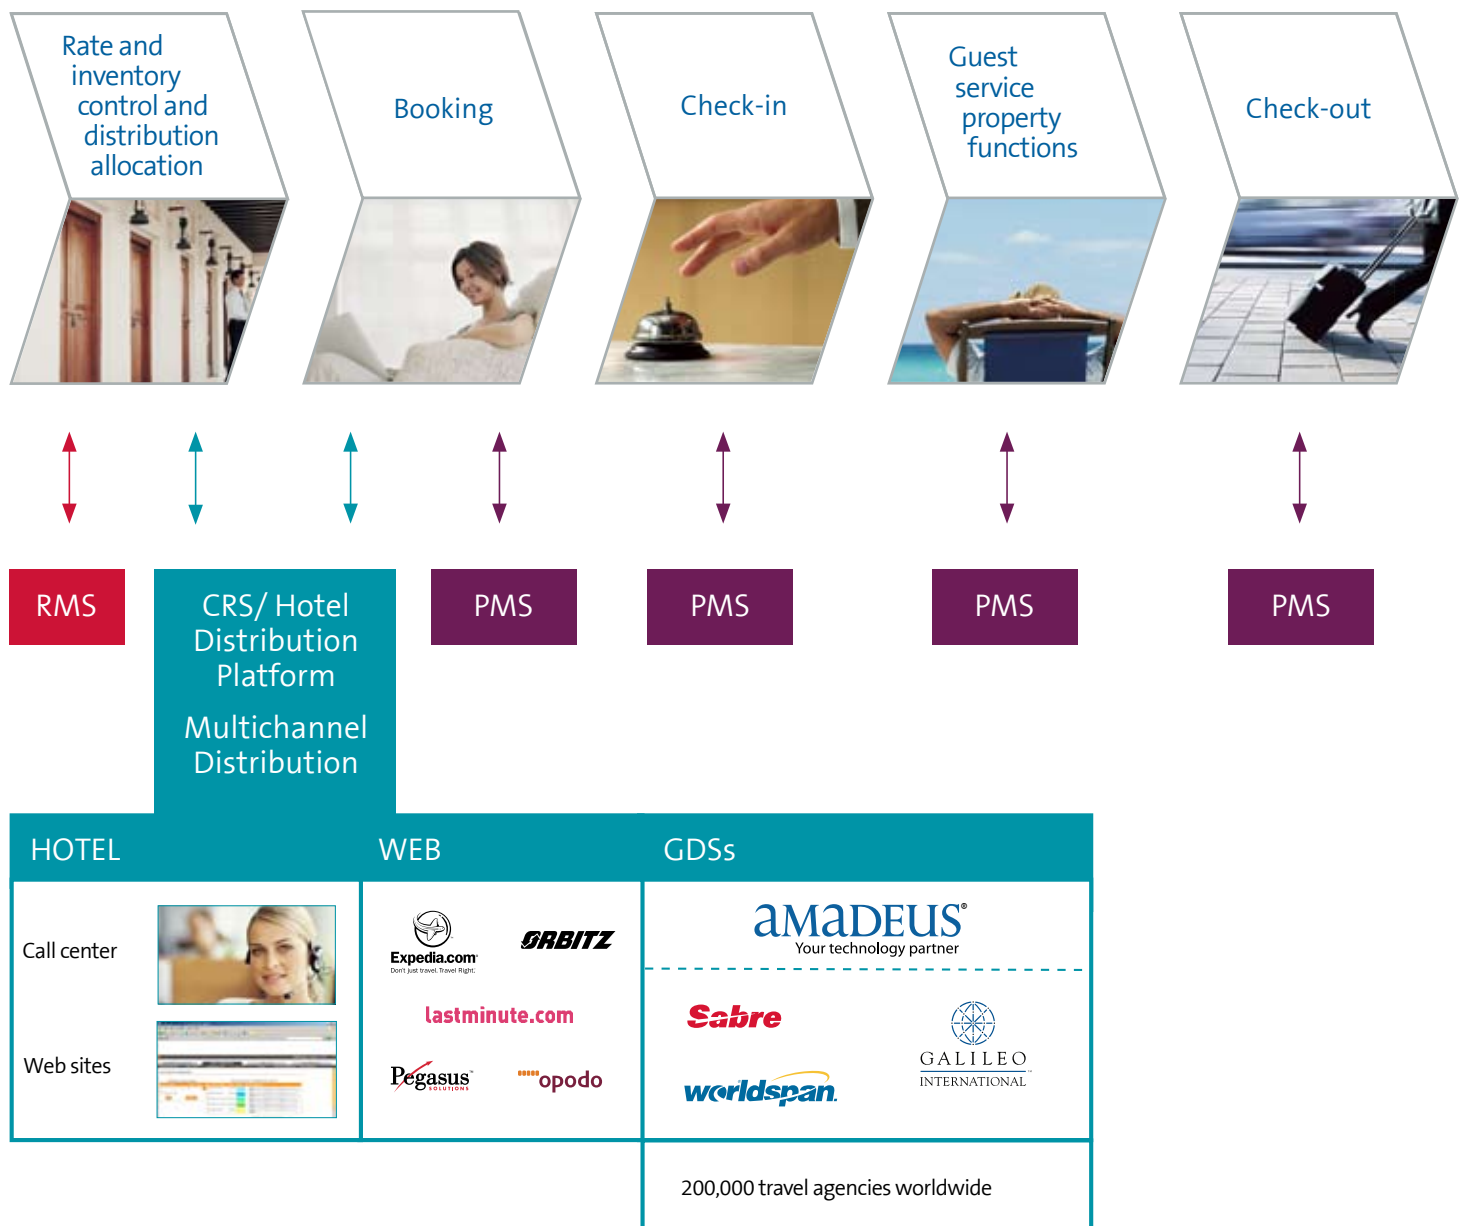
Rate and inventory control and distribution allocation

Booking

Check-in

Guest service property functions

Check-out

RMS

CRS/ Hotel Distribution Platform

Multichannel Distribution

PMS

PMS

PMS

PMS

HOTEL

WEB

GDSs

Call center

Web sites

Expedia.com
Don't just travel. Travel Right.

ORBITZ

lastminute.com

Pegasus
SOLUTIONS

opodo

AMADEUS
Your technology partner

Sabre

GALILEO
INTERNATIONAL

worldspan

200,000 travel agencies worldwide